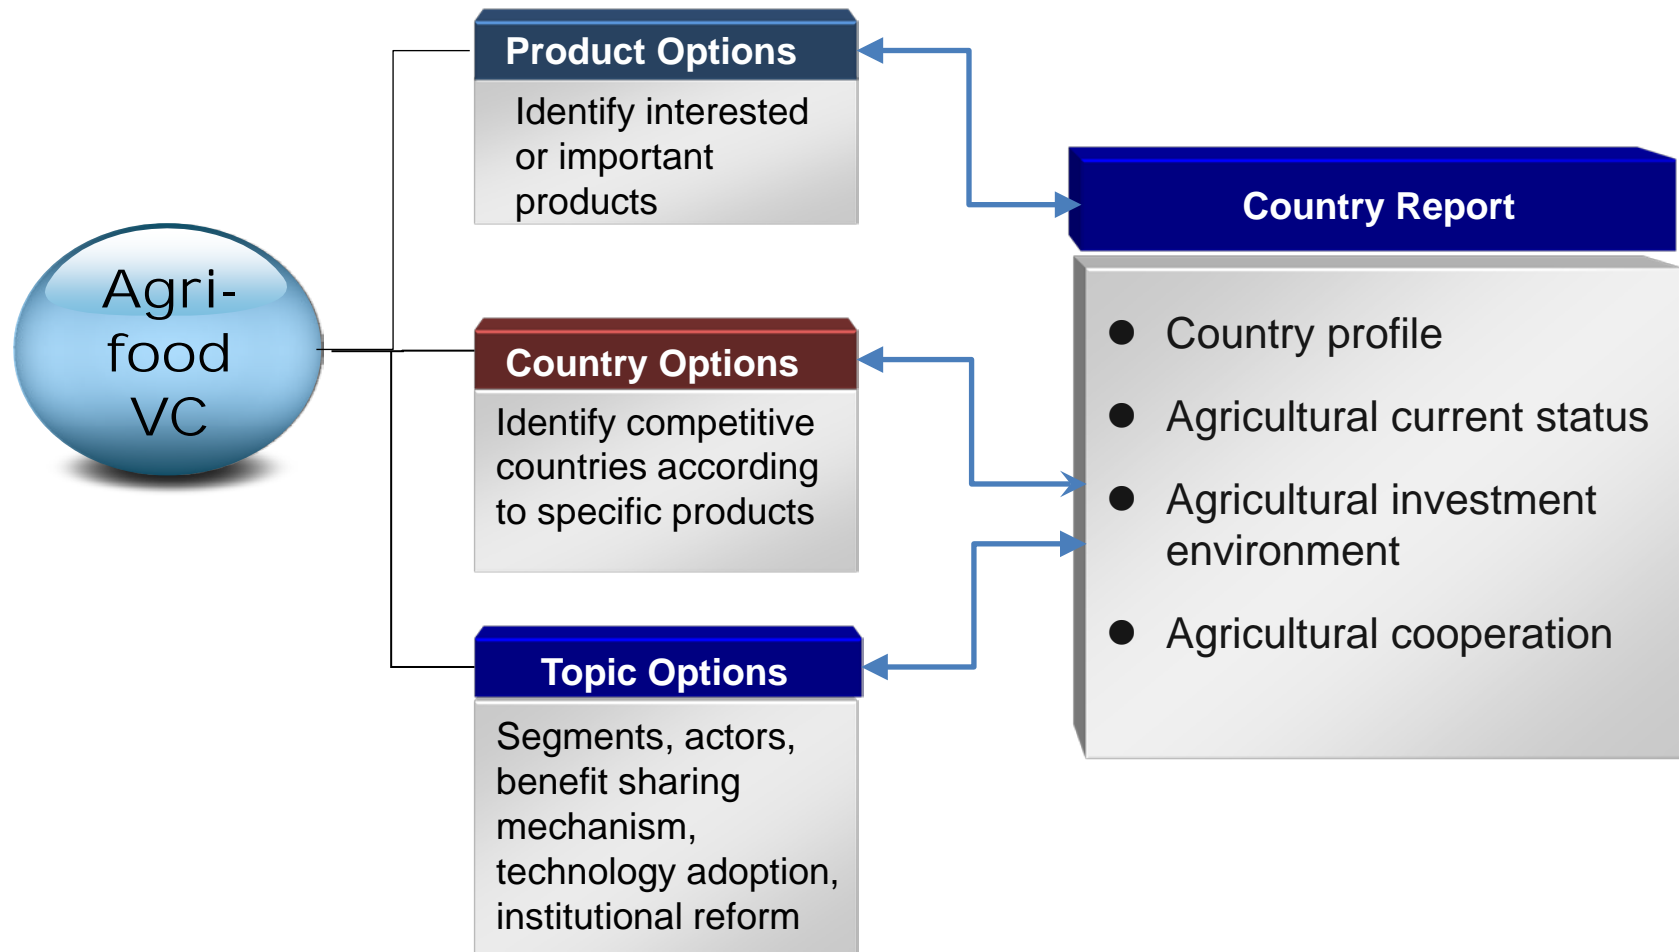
Agri-food VC

Product Options

Identify interested or important products

Country Options

Identify competitive countries according to specific products

Topic Options

Segments, actors, benefit sharing mechanism, technology adoption, institutional reform

Country Report

- Country profile
- Agricultural current status
- Agricultural investment environment
- Agricultural cooperation